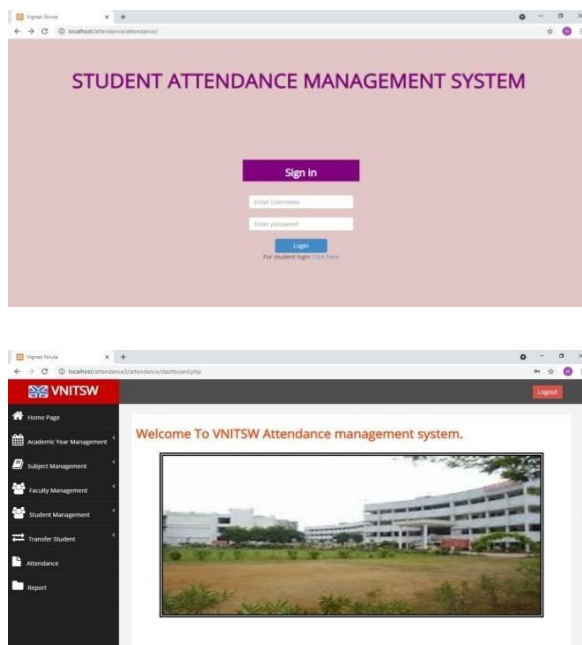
Vignan Nirula
localhost/attendance/attendance/

STUDENT ATTENDANCE MANAGEMENT SYSTEM

Sign In

Enter Username

Enter password

Login

For student login Click here

Vignan Nirula
localhost/attendance3/attendance/dashboard.php

VNITSW

Logout

Home Page

Academic Year Management

Subject Management

Faculty Management

Student Management

Transfer Student

Attendance

Report

Welcome To VNITSW Attendance management system.